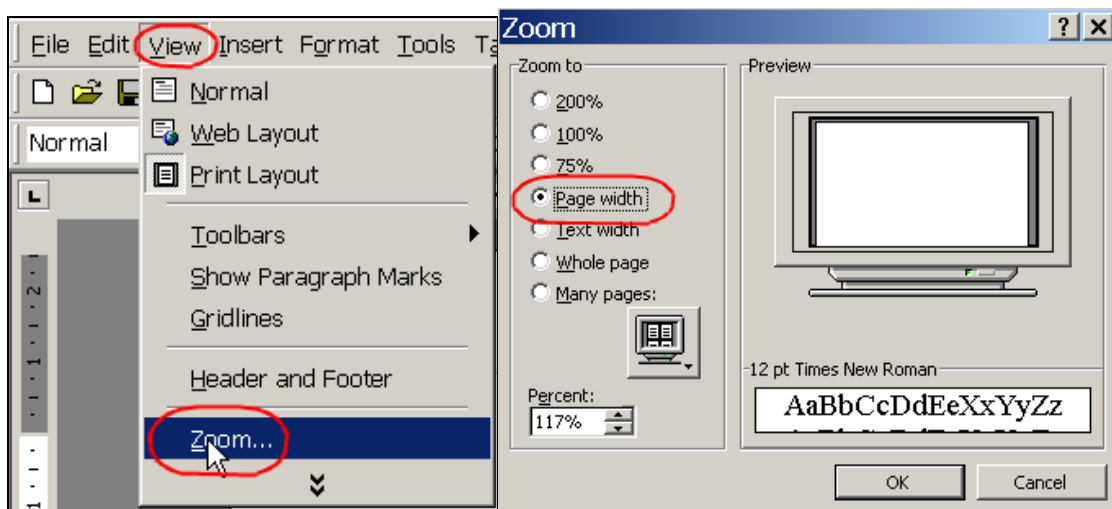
File Edit View Insert Format Tools Ta

Normal

Normal
Web Layout
Print Layout
Toolbars
Show Paragraph Marks
Gridlines
Header and Footer
Zoom...

Zoom ? X

Zoom to
200%
100%
75%
Page width
Text width
Whole page
Many pages:

Percent:
117%

Preview

12 pt Times New Roman
AaBbCcDdEeXxYyZz

OK
Cancel